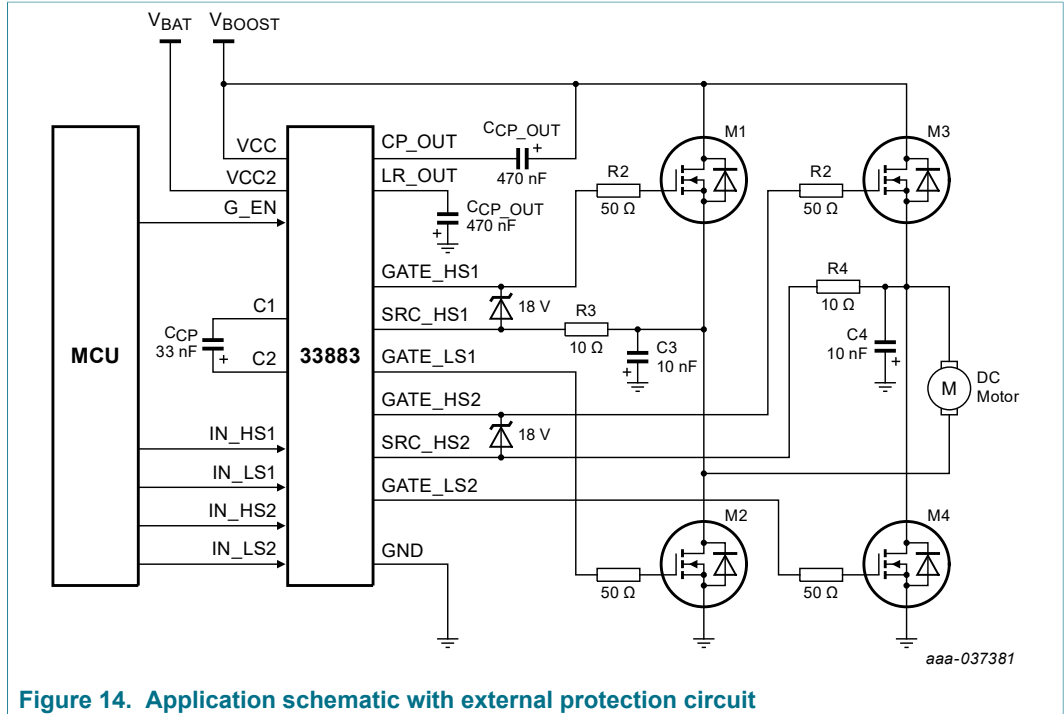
$V_{BAT}$ $V_{BOOST}$

MCU

VCC
VCC2
G_EN
C1
$C_{CP}$ 33 nF
C2
33883
IN_HS1
IN_LS1
IN_HS2
IN_LS2

CP_OUT
LR_OUT
GATE_HS1
SRC_HS1
GATE_LS1
GATE_HS2
SRC_HS2
GATE_LS2
GND

$C_{CP\_OUT}$ 470 nF
$C_{CP\_OUT}$ 470 nF

18 V
18 V

R2 50 Ω
R2 50 Ω
R3 10 Ω
C3 10 nF
R4 10 Ω
C4 10 nF

M1
M3
M2
M4

50 Ω
50 Ω

M DC Motor

aaa-037381

Figure 14. Application schematic with external protection circuit